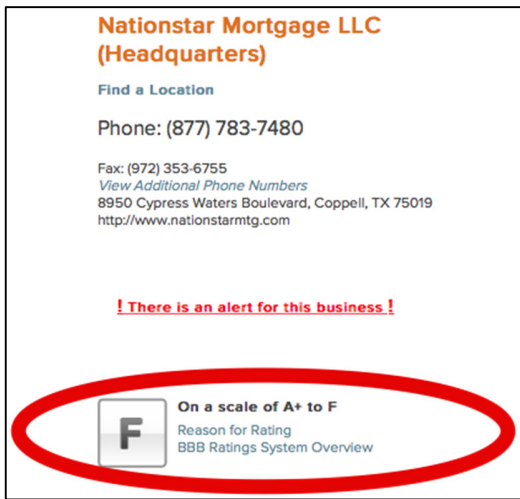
Nationstar Mortgage LLC (Headquarters)

Find a Location

Phone: (877) 783-7480

Fax: (972) 353-6755
View Additional Phone Numbers
8950 Cypress Waters Boulevard, Coppell, TX 75019
http://www.nationstarmtg.com

! There is an alert for this business !

F

On a scale of A+ to F
Reason for Rating
BBB Ratings System Overview